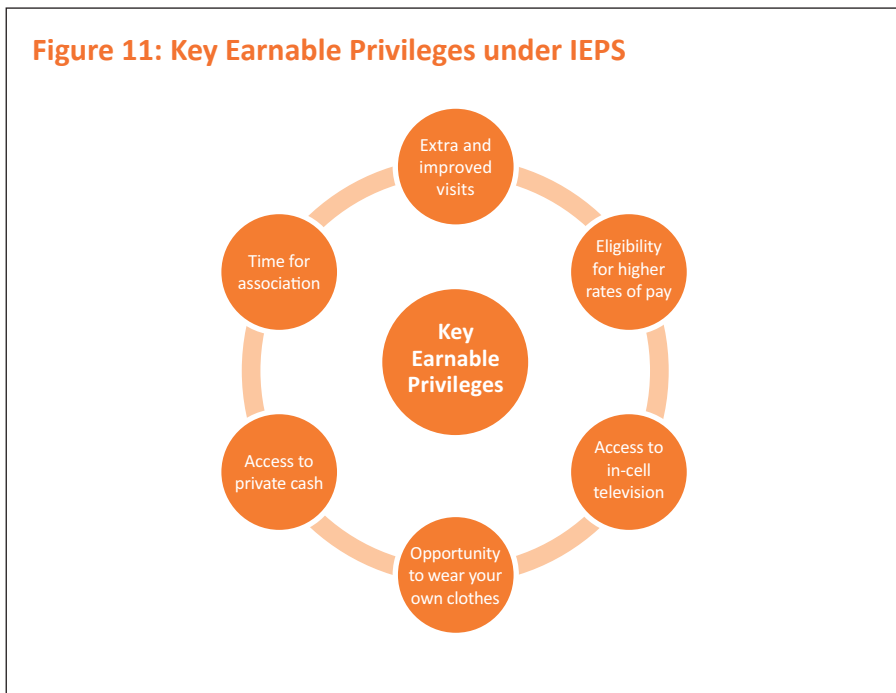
Figure 11: Key Earnable Privileges under IEPS

Extra and improved visits

Eligibility for higher rates of pay

Access to in-cell television

Opportunity to wear your own clothes

Access to private cash

Time for association

Key Earnable Privileges